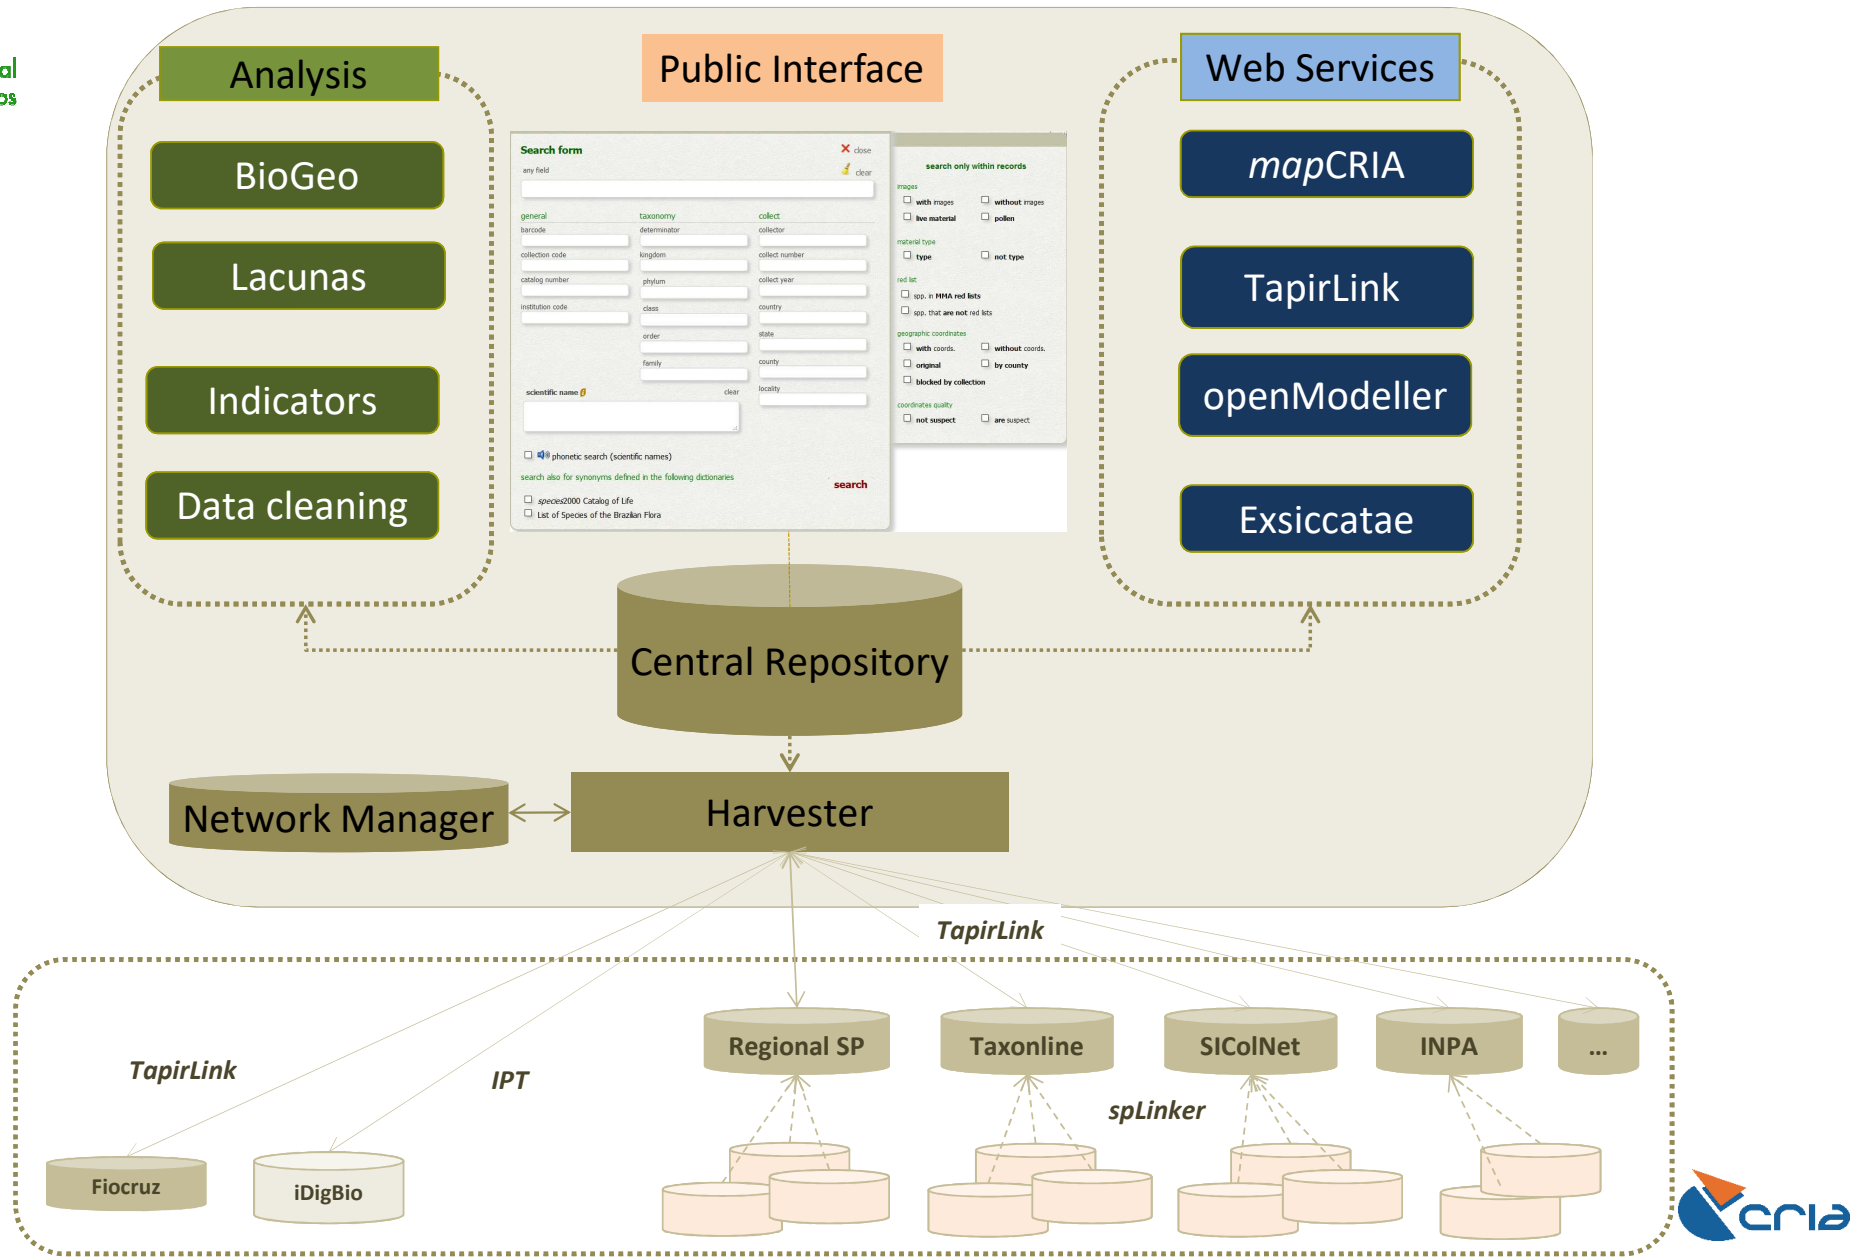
al
os

Analysis

BioGeo

Lacunas

Indicators

Data cleaning

Public Interface

Search form
close
any field
clear
general
barcode
collection code
catalog number
institution code
taxonomy
determinator
kingdom
phylum
class
order
family
collect
collector
collect number
collect year
country
state
county
locality
scientific name
clear
phonetic search (scientific names)
search also for synonyms defined in the following dictionaries
species2000 Catalog of Life
List of Species of the Brazilian Flora
search

search only within records
images
with images
without images
live material
pollen
material type
type
not type
red list
spp. in MMA red lists
spp. that are not red lists
geographic coordinates
with coords.
without coords.
original
by county
blocked by collection
coordinates quality
not suspect
are suspect

Web Services

mapCRIA

TapirLink

openModeller

Exsiccatae

Central Repository

Network Manager

Harvester

TapirLink

TapirLink

IPT

Regional SP

Taxonline

SIColNet

INPA

...

splinker

Fiocruz

iDigBio

cria